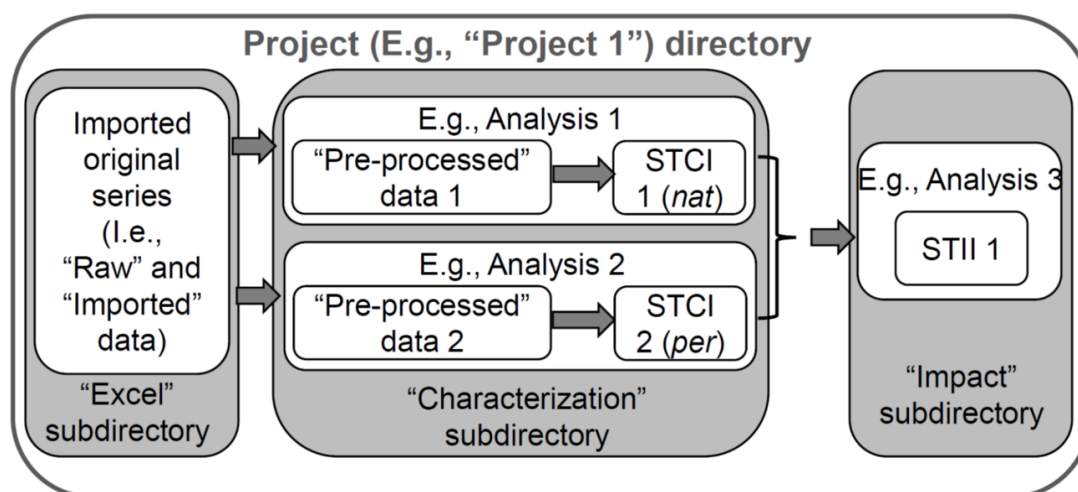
Project (E.g., “Project 1”) directory

Imported original series (I.e., “Raw” and “Imported” data)

“Excel” subdirectory

E.g., Analysis 1

“Pre-processed” data 1

STCI 1 (*nat*)

E.g., Analysis 2

“Pre-processed” data 2

STCI 2 (*per*)

“Characterization” subdirectory

E.g., Analysis 3

STII 1

“Impact” subdirectory